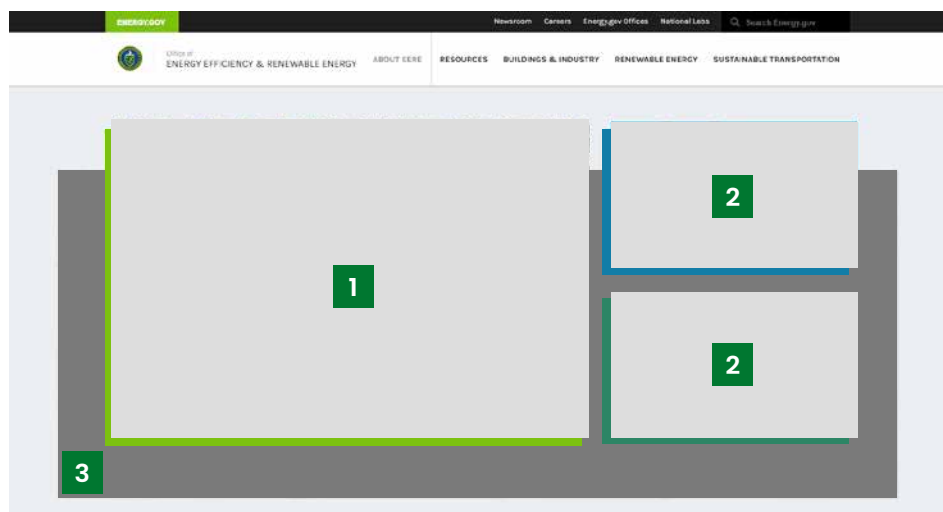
ENERGY.GOV

Newsroom Careers Energy.gov Offices National Labs Search Energy.gov

Office of
ENERGY EFFICIENCY & RENEWABLE ENERGY

ABOUT EERE RESOURCES BUILDINGS & INDUSTRY RENEWABLE ENERGY SUSTAINABLE TRANSPORTATION

1

2

2

3